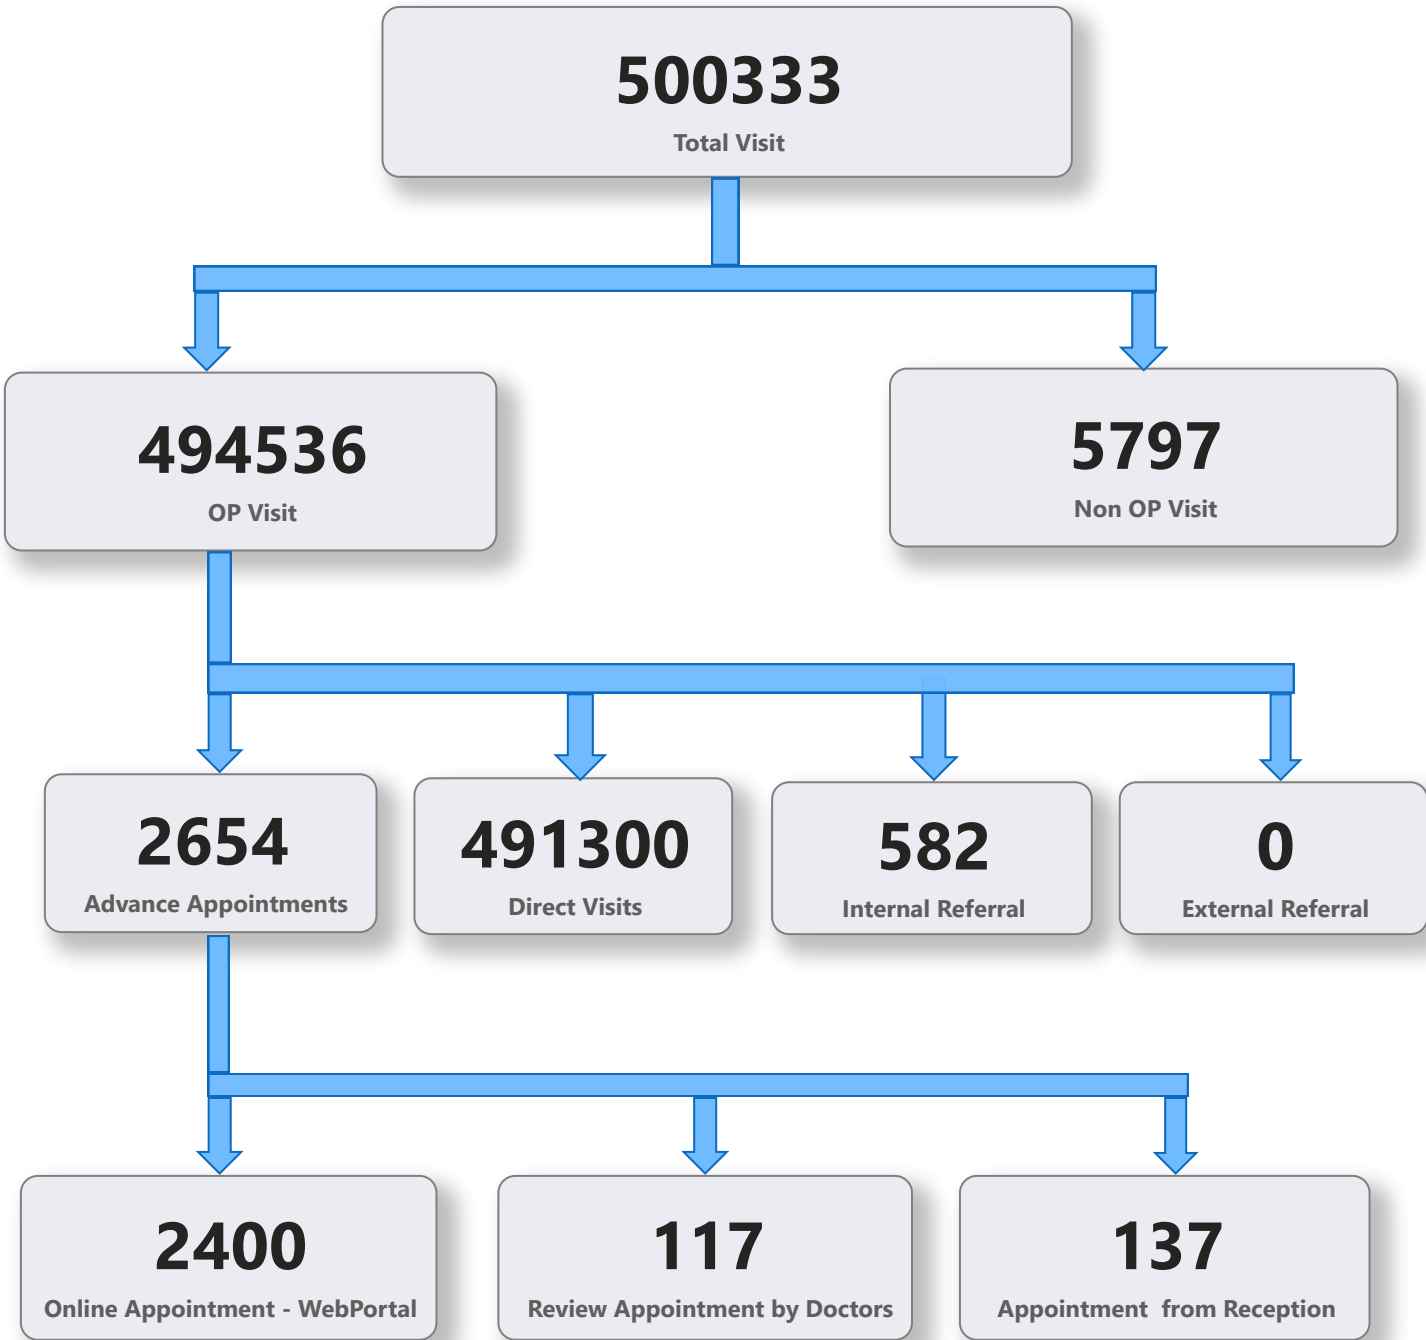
500333
Total Visit

494536
OP Visit

5797
Non OP Visit

2654
Advance Appointments

491300
Direct Visits

582
Internal Referral

0
External Referral

2400
Online Appointment - WebPortal

117
Review Appointment by Doctors

137
Appointment from Reception